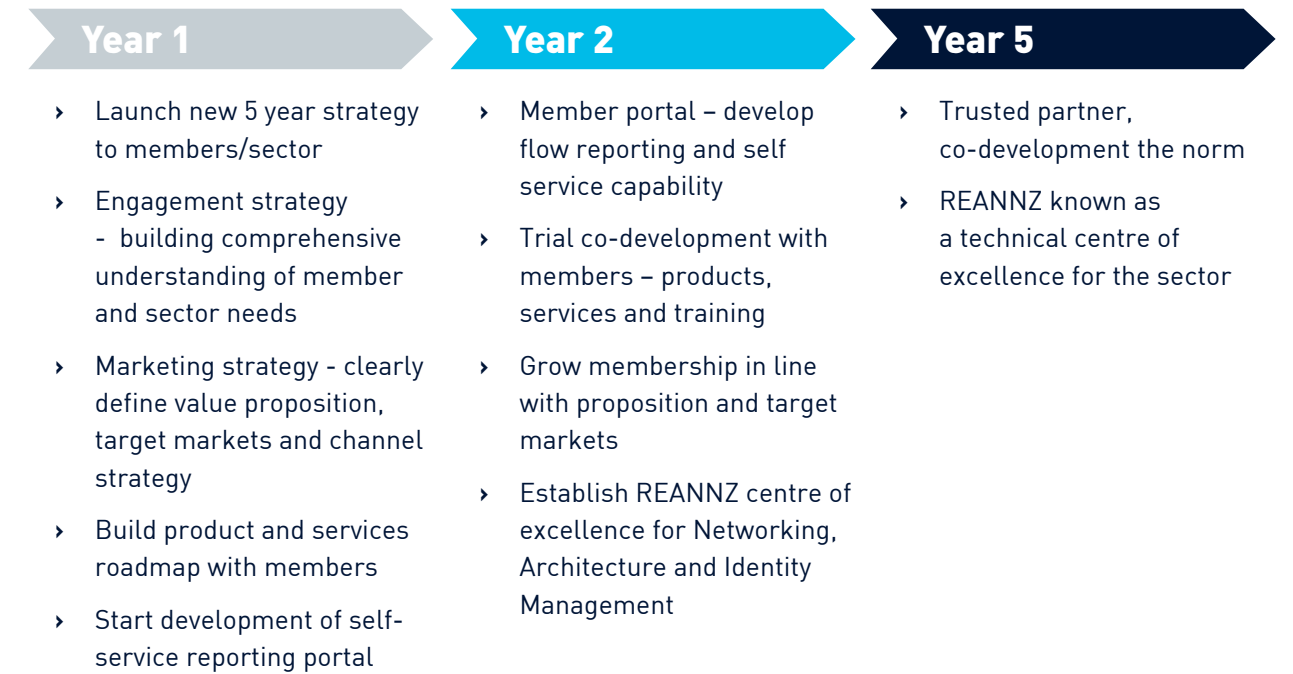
Year 1

› Launch new 5 year strategy to members/sector

› Engagement strategy - building comprehensive understanding of member and sector needs

› Marketing strategy - clearly define value proposition, target markets and channel strategy

› Build product and services roadmap with members

› Start development of self-service reporting portal

Year 2

› Member portal – develop flow reporting and self service capability

› Trial co-development with members – products, services and training

› Grow membership in line with proposition and target markets

› Establish REANNZ centre of excellence for Networking, Architecture and Identity Management

Year 5

› Trusted partner, co-development the norm

› REANNZ known as a technical centre of excellence for the sector